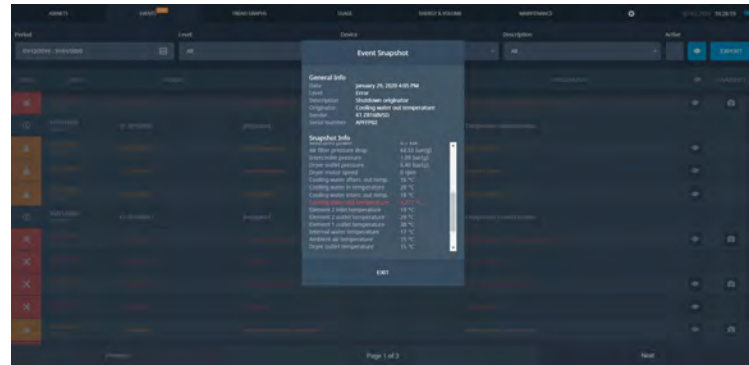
ASSETS EVENTS TREND GRAPHS USAGE ENERGY & VOLUME MAINTENANCE

Period Level Device Description Action

EXPORT

Event Snapshot

General Info
Date January 29, 2020 4:05 PM
Level Error
Description Shutdown originator
Originator Cooling water out temperature
Device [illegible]
Serial Number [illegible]

Snapshot Info
Air filter pressure drop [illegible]
Intercooler pressure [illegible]
Dryer outlet pressure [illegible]
Dryer motor speed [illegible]
Cooling water aftercl. out temp. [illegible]
Cooling water in temperature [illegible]
Cooling water intercl. out temp. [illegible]
Cooling water out temperature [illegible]
Element 2 inlet temperature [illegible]
Element 2 outlet temperature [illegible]
Element 1 outlet temperature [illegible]
Internal water temperature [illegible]
Ambient air temperature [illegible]
Dryer outlet temperature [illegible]

EXIT

Previous Page 1 of 3 Next